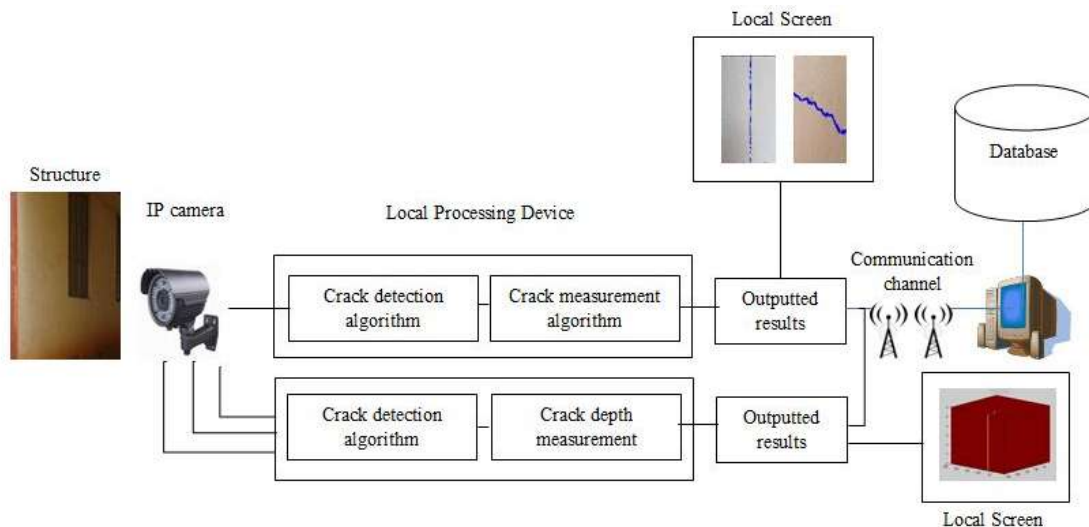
Local Screen

Database

Structure

IP camera

Local Processing Device

Communication channel

Crack detection algorithm

Crack measurement algorithm

Outputted results

Crack detection algorithm

Crack depth measurement

Outputted results

Local Screen